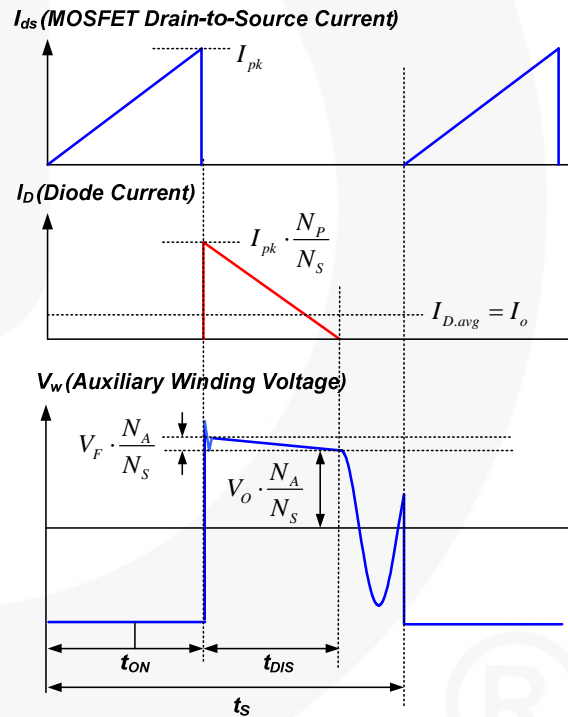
$I_{ds}$ (MOSFET Drain-to-Source Current)

$I_{pk}$

$I_D$ (Diode Current)

$I_{pk} \cdot \frac{N_P}{N_S}$

$I_{D.avg} = I_o$

$V_w$ (Auxiliary Winding Voltage)

$V_F \cdot \frac{N_A}{N_S}$

$V_O \cdot \frac{N_A}{N_S}$

$t_{ON}$

$t_{DIS}$

$t_S$